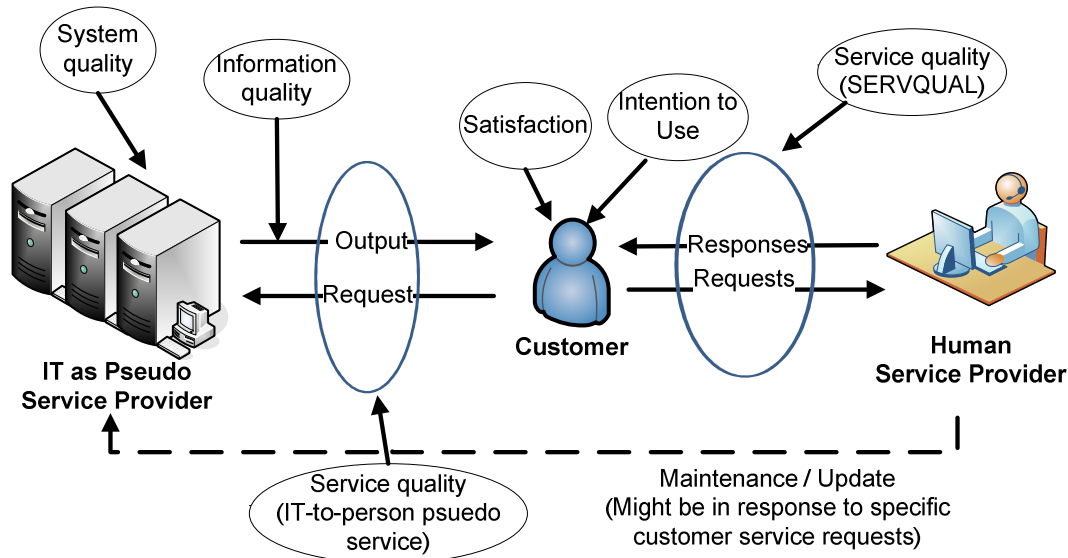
System quality

Information quality

Satisfaction

Intention to Use

Service quality (SERVQUAL)

Output

Request

Customer

Responses

Requests

IT as Pseudo Service Provider

Human Service Provider

Service quality (IT-to-person psuedo service)

Maintenance / Update (Might be in response to specific customer service requests)